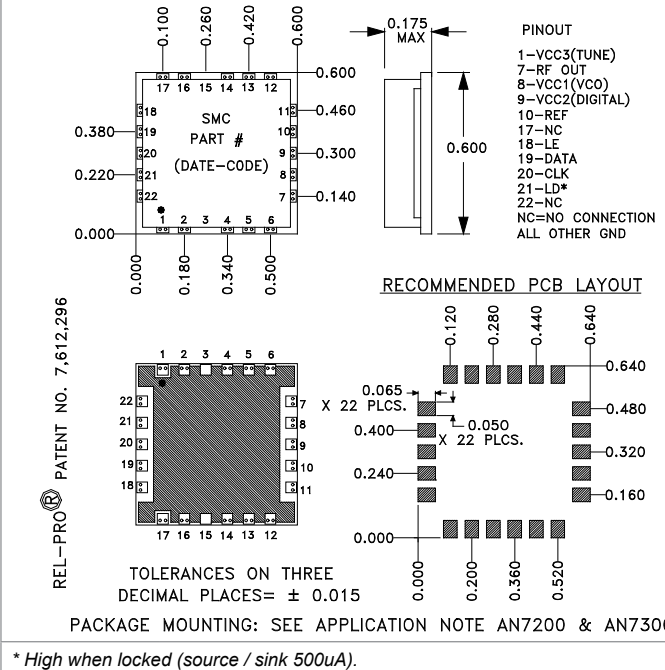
0.100 0.260 0.420 0.600

17 16 15 14 13 12

0.600

18
0.380 19
20
0.220 21
22

SMC
PART #
(DATE-CODE)

11 0.460
10
9 0.300
8
7 0.140

1 2 3 4 5 6
0.000

0.000 0.180 0.340 0.500

0.175 MAX

0.600

PINOUT
1-VCC3(TUNE)
7-RF OUT
8-VCC1(VCO)
9-VCC2(DIGITAL)
10-REF
17-NC
18-LE
19-DATA
20-CLK
21-LD*
22-NC
NC=NO CONNECTION
ALL OTHER GND

RECOMMENDED PCB LAYOUT

REL-PRO® PATENT NO. 7,612,296

1 2 3 4 5 6
22 7
21 8
20 9
19 10
18 11
17 16 15 14 13 12

0.120 0.280 0.440 0.640
0.640
0.065 X 22 PLCS.
0.050 X 22 PLCS.
0.480
0.400
0.320
0.240
0.160
0.000
0.000 0.200 0.360 0.520

TOLERANCES ON THREE DECIMAL PLACES= ± 0.015

PACKAGE MOUNTING: SEE APPLICATION NOTE AN7200 & AN730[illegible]

* High when locked (source / sink 500uA).